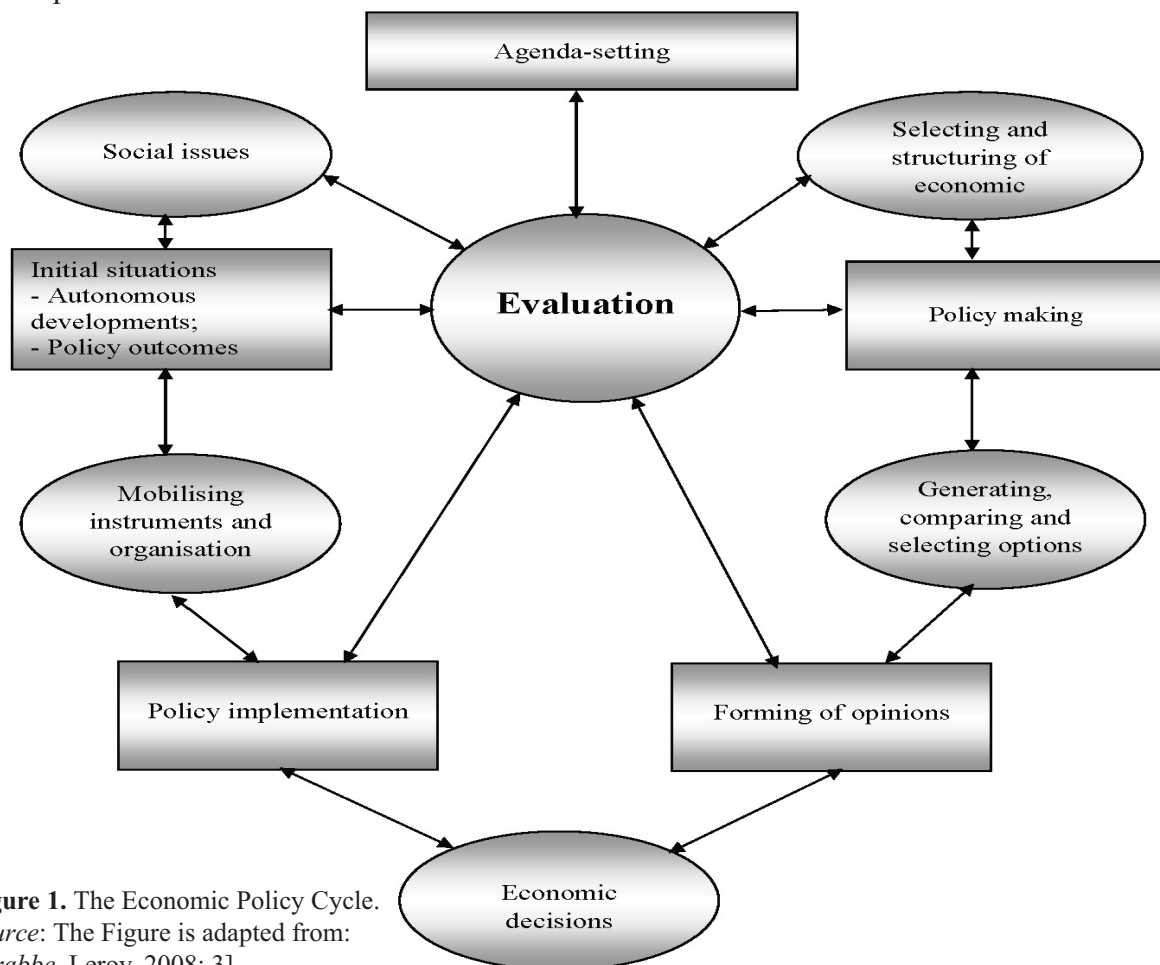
Agenda-setting

Social issues

Selecting and structuring of economic

Initial situations
- Autonomous developments;
- Policy outcomes

Evaluation

Policy making

Mobilising instruments and organisation

Generating, comparing and selecting options

Policy implementation

Forming of opinions

Economic decisions

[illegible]gure 1. The Economic Policy Cycle.
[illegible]rce: The Figure is adapted from:
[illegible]rabbe, Leroy, 2008: 3]